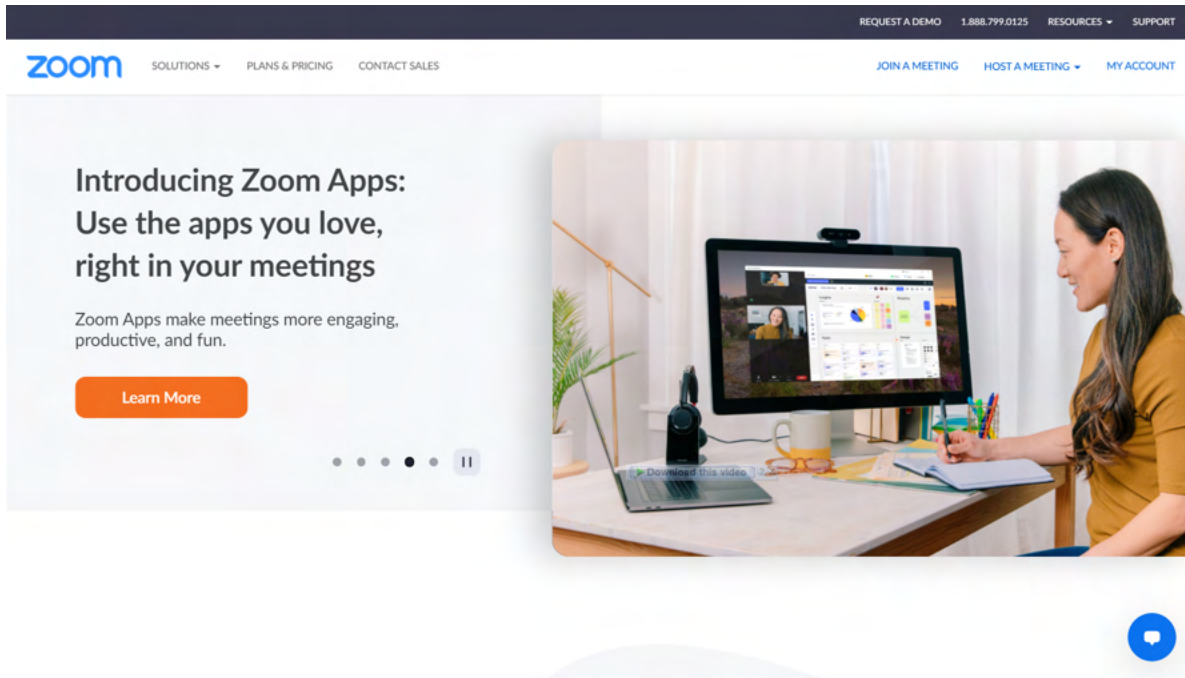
REQUEST A DEMO 1.888.799.0125 RESOURCES SUPPORT

zoom SOLUTIONS PLANS & PRICING CONTACT SALES JOIN A MEETING HOST A MEETING MY ACCOUNT

Introducing Zoom Apps: Use the apps you love, right in your meetings

Zoom Apps make meetings more engaging, productive, and fun.

Learn More

Download this video